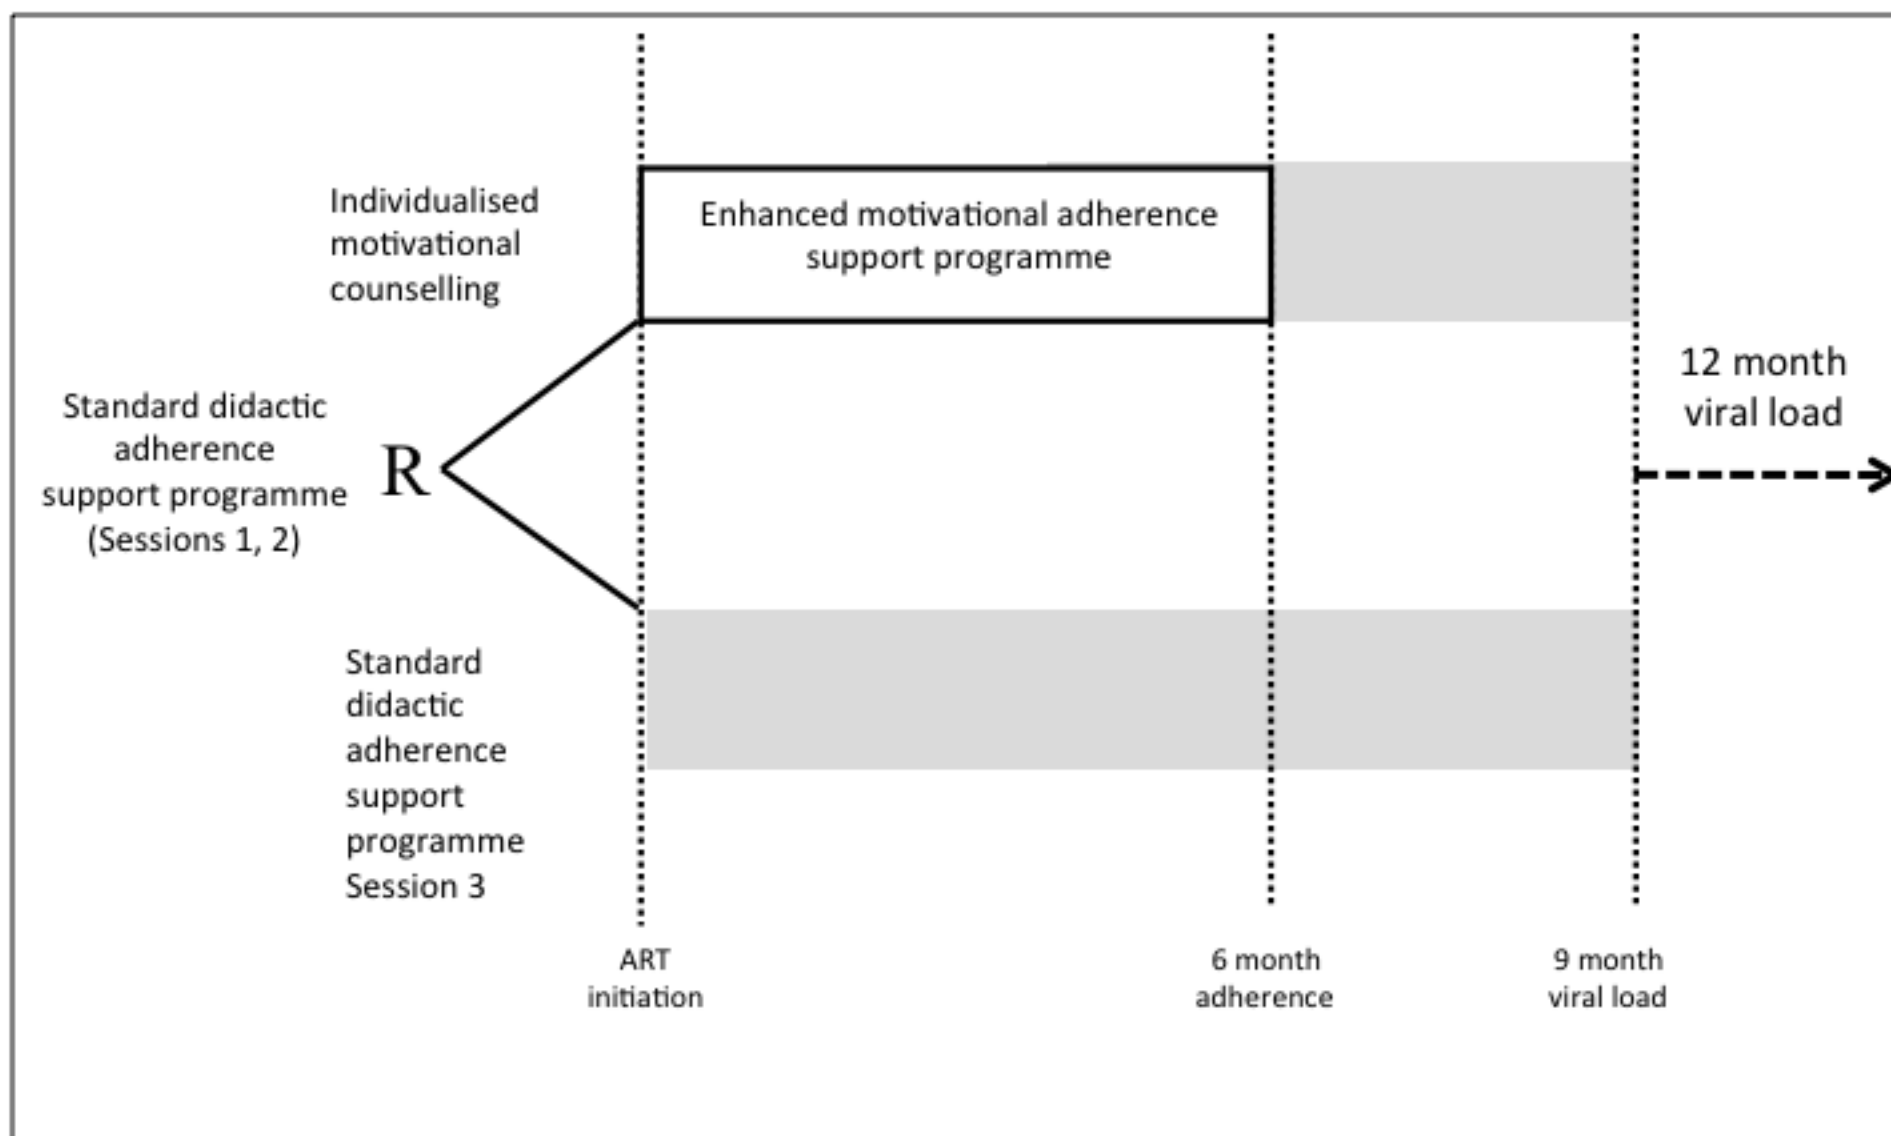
Individualised motivational counselling

Enhanced motivational adherence support programme

12 month viral load

Standard didactic adherence support programme (Sessions 1, 2)

R

Standard didactic adherence support programme Session 3

ART initiation

6 month adherence

9 month viral load